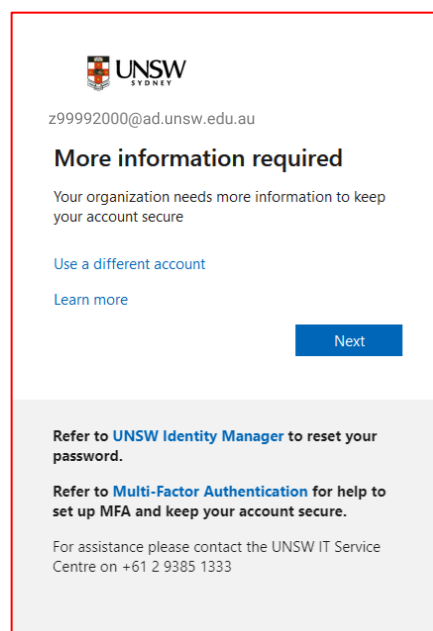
UNSW
SYDNEY

z99992000@ad.unsw.edu.au

More information required

Your organization needs more information to keep your account secure

Use a different account

Learn more

Next

Refer to UNSW Identity Manager to reset your password.

Refer to Multi-Factor Authentication for help to set up MFA and keep your account secure.

For assistance please contact the UNSW IT Service Centre on +61 2 9385 1333